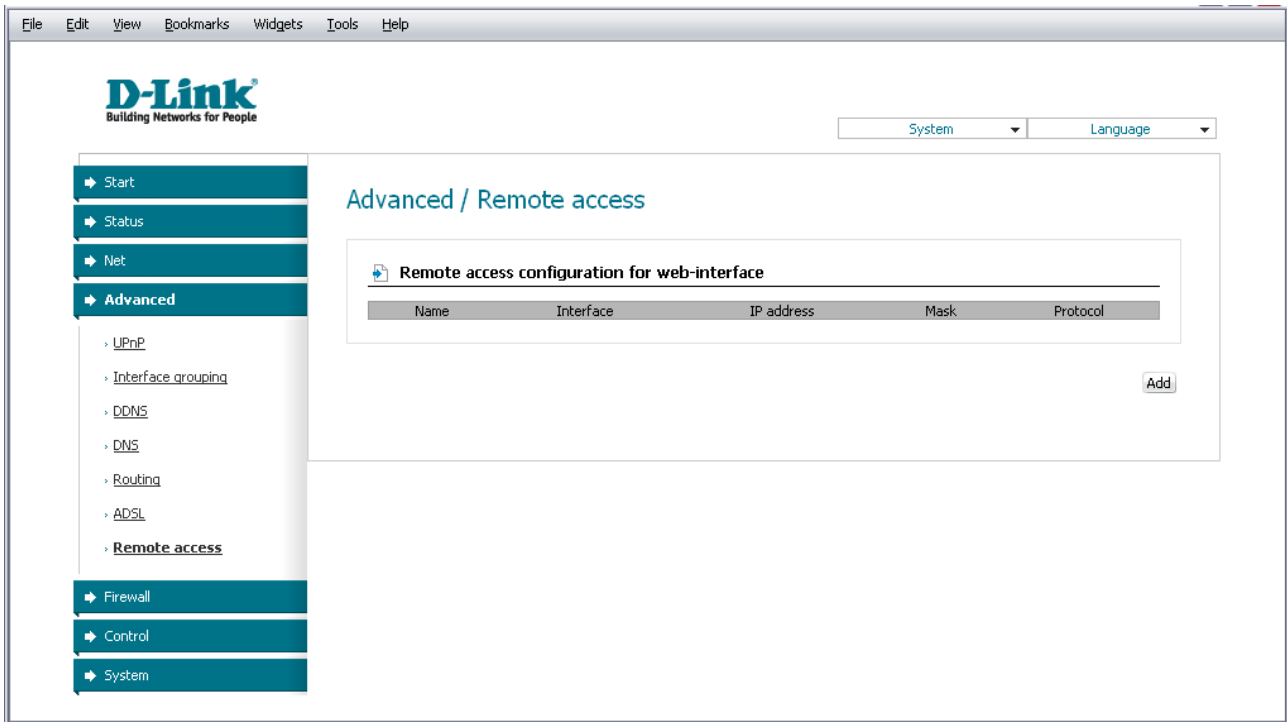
File Edit View Bookmarks Widgets Tools Help

D-Link
Building Networks for People

System
Language

Start
Status
Net
Advanced
› UPnP
› Interface grouping
› DDNS
› DNS
› Routing
› ADSL
› Remote access
Firewall
Control
System

Advanced / Remote access

Remote access configuration for web-interface

| Name | Interface | IP address | Mask | Protocol |
|---|---|---|---|---|

Add